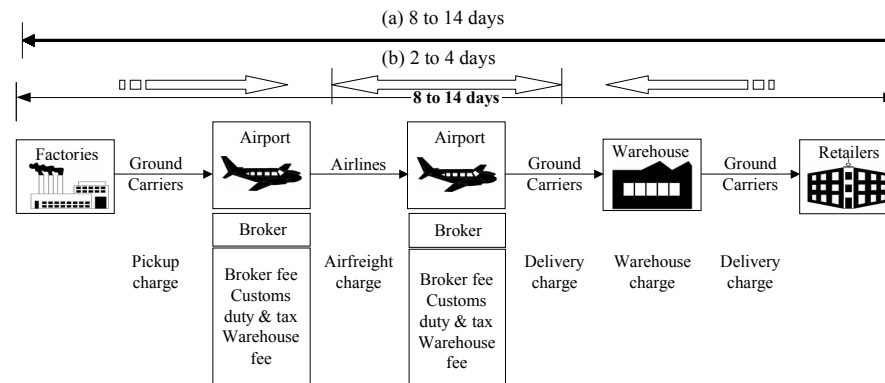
(a) 8 to 14 days

(b) 2 to 4 days

8 to 14 days

Factories

Ground Carriers

Airport

Broker

Airlines

Airport

Broker

Ground Carriers

Warehouse

Ground Carriers

Retailers

Pickup charge

Broker fee Customs duty & tax Warehouse fee

Airfreight charge

Broker fee Customs duty & tax Warehouse fee

Delivery charge

Warehouse charge

Delivery charge